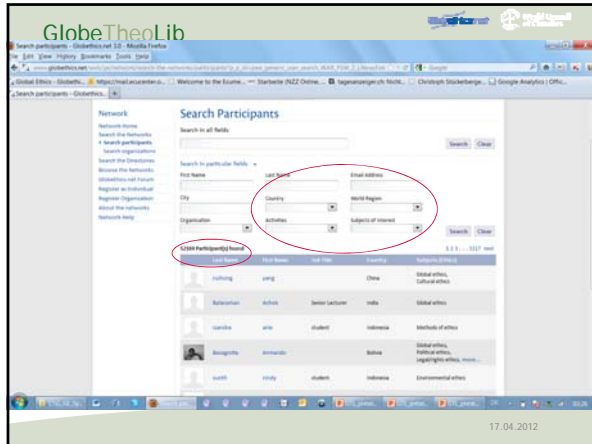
GlobeTheoLib

Search participants - Globethics.net 1.0 - Mozilla Firefox

File Edit View History Bookmarks Tools Help

Global Ethics - Globethi... | https://mail.ecucenter.o... | Welcome to the Ecume... | Startseite (NZZ Online... | tagesanzeiger.ch: Nicht... | Christoph Stückelberge... | Google Analytics | Offic...

Search participants - Globethics...

Network
Network Home
Search the Networks
• Search participants
Search organizations
Search the Directories
Browse the Networks
Globethics.net Forum
Register as Individual
Register Organization
About the networks
Network Help

Search Participants

Search in all fields

Search Clear

Search in particular fields

First Name | Last Name | Email Address
City | Country | World Region
Organization | Activities | Subjects of Interest

Search Clear

52169 Participant(s) found

1 2 3 ... 5217 next

| Last Name | First Name | Job Title | Country | Subjects (Ethics) |
|---|---|---|---|---|
| ruihong | yang | | China | Global ethics, Cultural ethics |
| Balaraman | Ashok | Senior Lecturer | India | Global ethics |
| sianida | aris | student | Indonesia | Methods of ethics |
| Bazagoitia | Armando | | Bolivia | Global ethics, Political ethics, Legal/rights ethics, more... |
| sushi | cindy | student | Indonesia | Environmental ethics |

17.04.2012